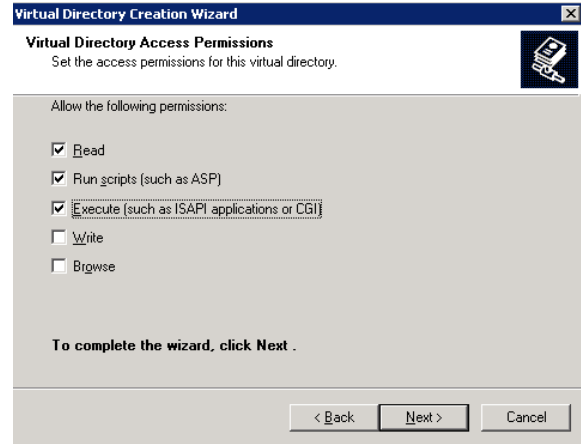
Virtual Directory Creation Wizard

Virtual Directory Access Permissions
Set the access permissions for this virtual directory.

Allow the following permissions:

Read

Run scripts (such as ASP)

Execute (such as ISAPI applications or CGI)

Write

Browse

To complete the wizard, click Next .

< Back

Next >

Cancel